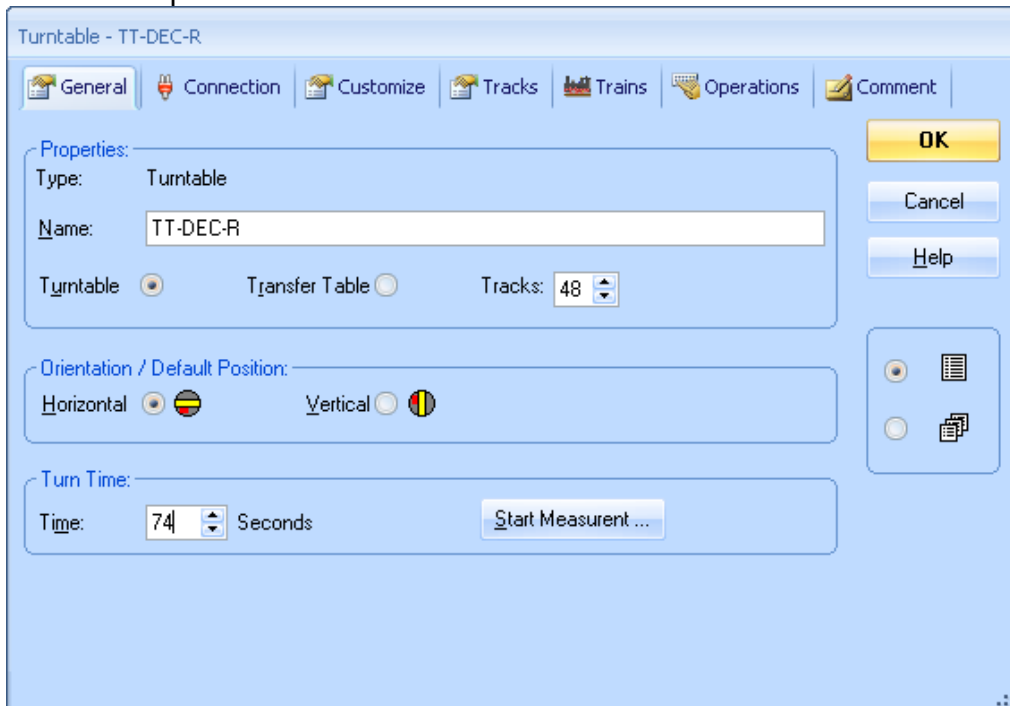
Turntable - TT-DEC-R

General | Connection | Customize | Tracks | Trains | Operations | Comment

OK

Cancel

Help

Properties:
Type: Turntable
Name: TT-DEC-R
Turntable Transfer Table Tracks: 48

Orientation / Default Position:
Horizontal Vertical

Turn Time:
Time: 74 Seconds
Start Measurent ...